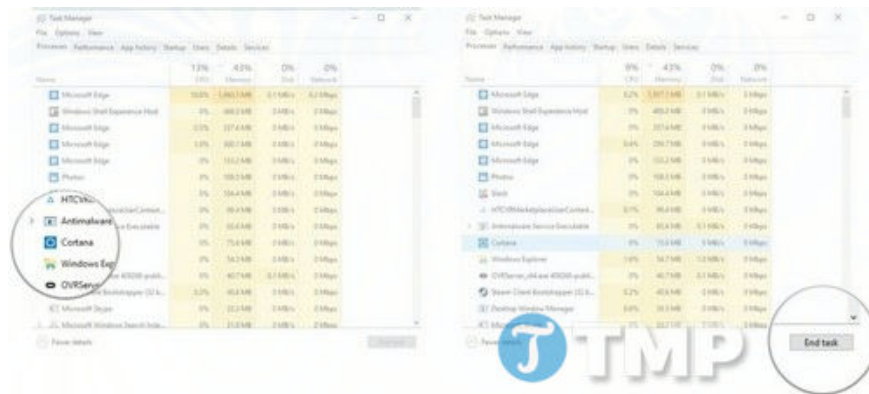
Task Manager
File Options View
Processes Performance App history Startup Users Details Services

| Name | 13% CPU | 43% Memory | 0% Disk | 0% Network |
|---|---|---|---|---|
| Microsoft Edge | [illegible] | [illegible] | 0.1 MB/s | 0.1 Mbps |
| Windows Shell Experience Host | 0% | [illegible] | 0 MB/s | 0 Mbps |
| Microsoft Edge | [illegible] | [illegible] | 0 MB/s | 0 Mbps |
| Microsoft Edge | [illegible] | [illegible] | 0 MB/s | 0 Mbps |
| Microsoft Edge | 0% | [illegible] | 0 MB/s | 0 Mbps |
| Photos | 0% | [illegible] | 0 MB/s | 0 Mbps |
| Slack | 0% | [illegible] | 0 MB/s | 0 Mbps |
| HTCVive | 0% | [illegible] | 0 MB/s | 0 Mbps |
| Antimalware Service Executable | 0% | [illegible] | 0 MB/s | 0 Mbps |
| Cortana | 0% | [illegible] | 0 MB/s | 0 Mbps |
| Windows Explorer | 0% | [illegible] | 0 MB/s | 0 Mbps |
| OVRServer | 0% | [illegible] | 0.1 MB/s | 0 Mbps |
| Steam Client Bootstrapper (32 bit) | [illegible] | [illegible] | 0 MB/s | 0 Mbps |
| Microsoft Skype | 0% | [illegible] | 0 MB/s | 0 Mbps |
| Microsoft Windows Search Indexer | 0% | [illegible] | 0 MB/s | 0 Mbps |

Fewer details

Task Manager
File Options View
Processes Performance App history Startup Users Details Services

| Name | 6% CPU | 43% Memory | 0% Disk | 0% Network |
|---|---|---|---|---|
| Microsoft Edge | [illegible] | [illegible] | 0.1 MB/s | 0 Mbps |
| Windows Shell Experience Host | 0% | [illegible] | 0 MB/s | 0 Mbps |
| Microsoft Edge | 0% | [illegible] | 0 MB/s | 0 Mbps |
| Microsoft Edge | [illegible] | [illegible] | 0 MB/s | 0 Mbps |
| Microsoft Edge | 0% | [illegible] | 0 MB/s | 0 Mbps |
| Photos | 0% | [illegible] | 0 MB/s | 0 Mbps |
| Slack | 0% | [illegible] | 0 MB/s | 0 Mbps |
| HTCVRMarketplaceUserContext... | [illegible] | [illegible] | 0 MB/s | 0 Mbps |
| Antimalware Service Executable | 0% | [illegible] | 0.1 MB/s | 0 Mbps |
| Cortana | 0% | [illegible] | 0 MB/s | 0 Mbps |
| Windows Explorer | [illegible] | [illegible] | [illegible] | 0 Mbps |
| OVRServer_x64.exe 40030-publi... | 0% | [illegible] | 0.1 MB/s | 0 Mbps |
| Steam Client Bootstrapper (32 b... | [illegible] | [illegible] | 0 MB/s | 0 Mbps |
| Desktop Window Manager | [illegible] | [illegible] | 0 MB/s | 0 Mbps |

Fewer details
End task
TMP